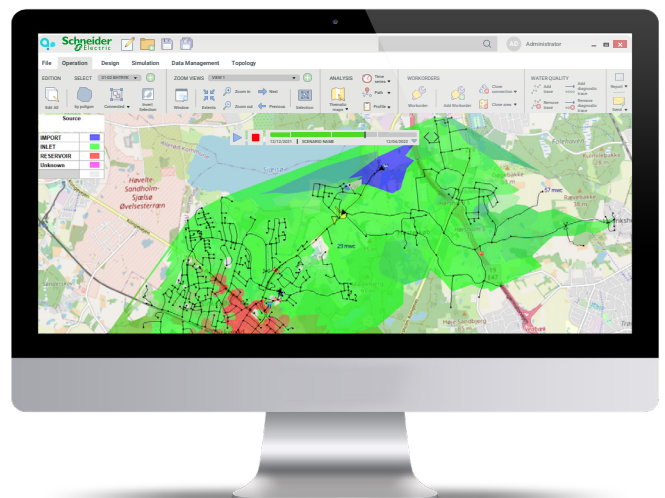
Schneider Electric

AD Administrator

File Operation Design Simulation Data Management Topology

EDITION SELECT ZOOM VIEWS ANALYSIS WORKORDERS WATER QUALITY

Edit All by polygon Connected Invert Selection Window Extents Zoom in Zoom out Next Previous Selection Thematic maps Time series Path Profile Workorder Add Workorder Close connection Close area Add trace Remove trace Add diagnostic trace Remove diagnostic trace Report Send

Source

| | |
|---|---|
| IMPORT | |
| INLET | |
| RESERVOIR | |
| Unknown | |

12/12/2021 SCENARIO NAME 12/06/2022

Hvelte Sandholm-Sjælsø Øvelsesterræn

29 mwc

37 mwc